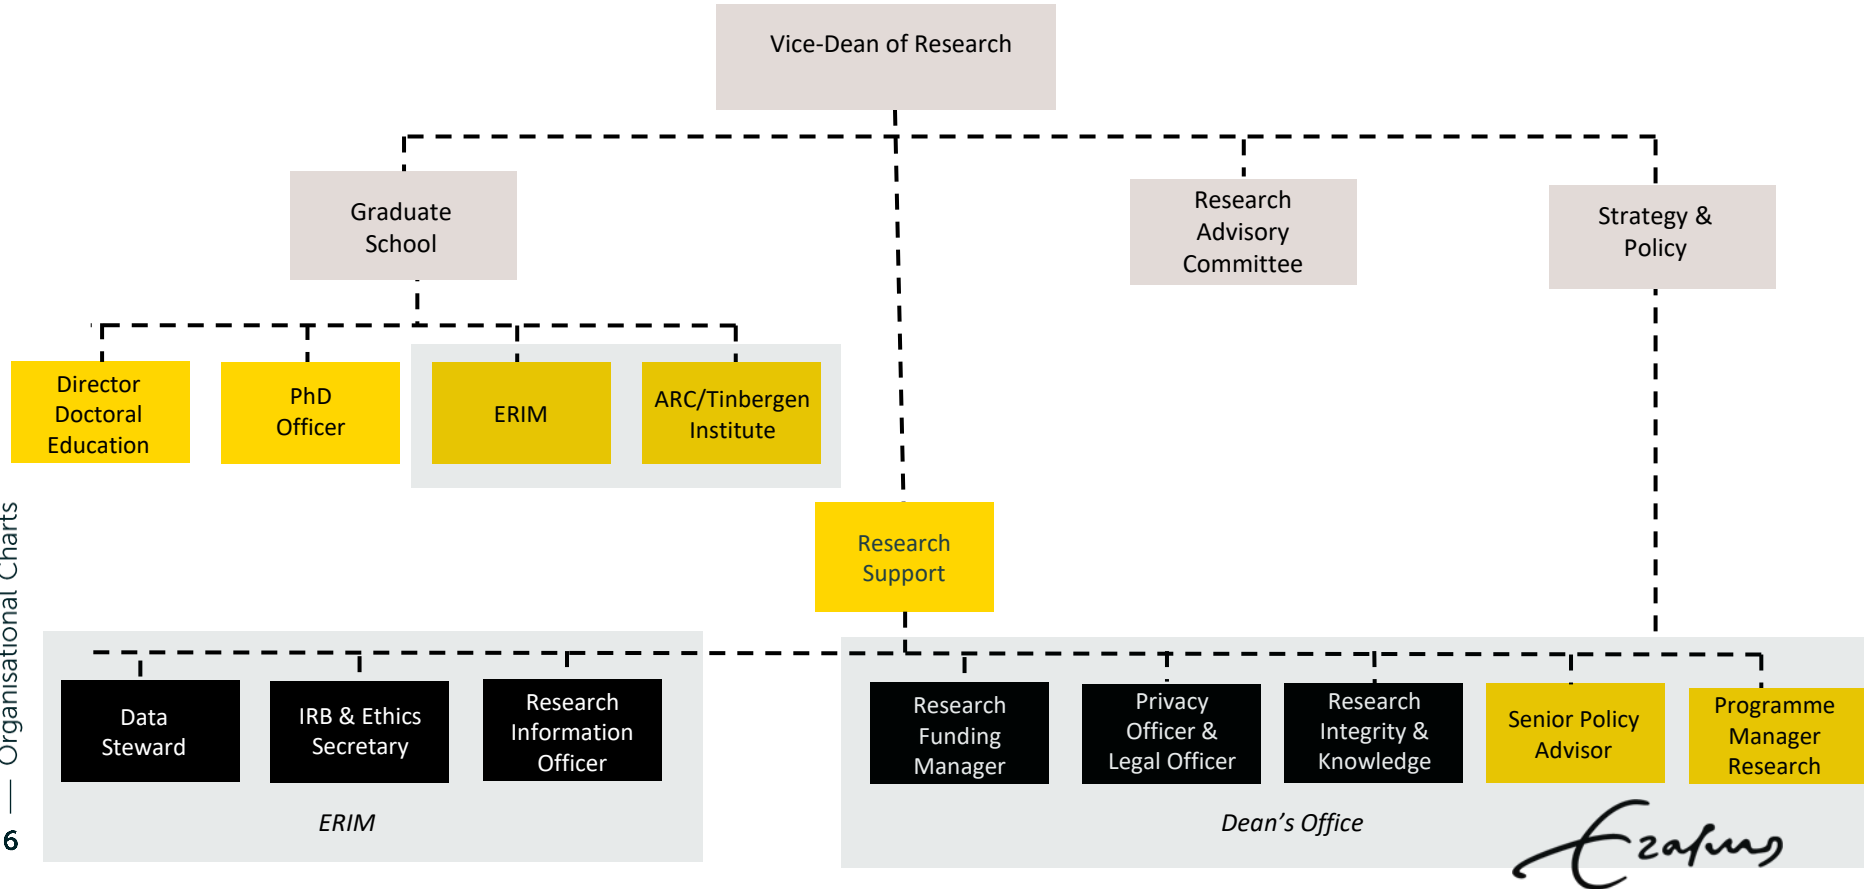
Vice-Dean of Research

Graduate School

Research Advisory Committee

Strategy & Policy

Director Doctoral Education

PhD Officer

ERIM

ARC/Tinbergen Institute

Research Support

Data Steward

IRB & Ethics Secretary

Research Information Officer

ERIM

Research Funding Manager

Privacy Officer & Legal Officer

Research Integrity & Knowledge

Senior Policy Advisor

Programme Manager Research

Dean's Office

Erasmus

6 — Organisational Charts